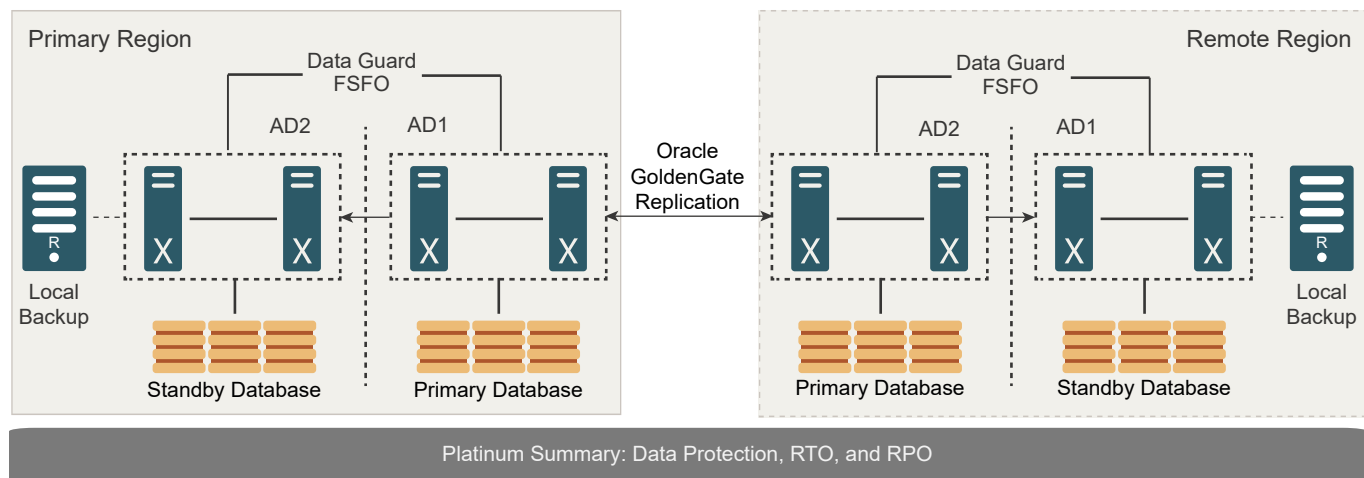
Primary Region

Data Guard
FSFO

AD2

AD1

R

X X X X

Local Backup

Standby Database

Primary Database

Oracle GoldenGate Replication

Remote Region

Data Guard
FSFO

AD2

AD1

X X X X

R

Local Backup

Primary Database

Standby Database

Platinum Summary: Data Protection, RTO, and RPO